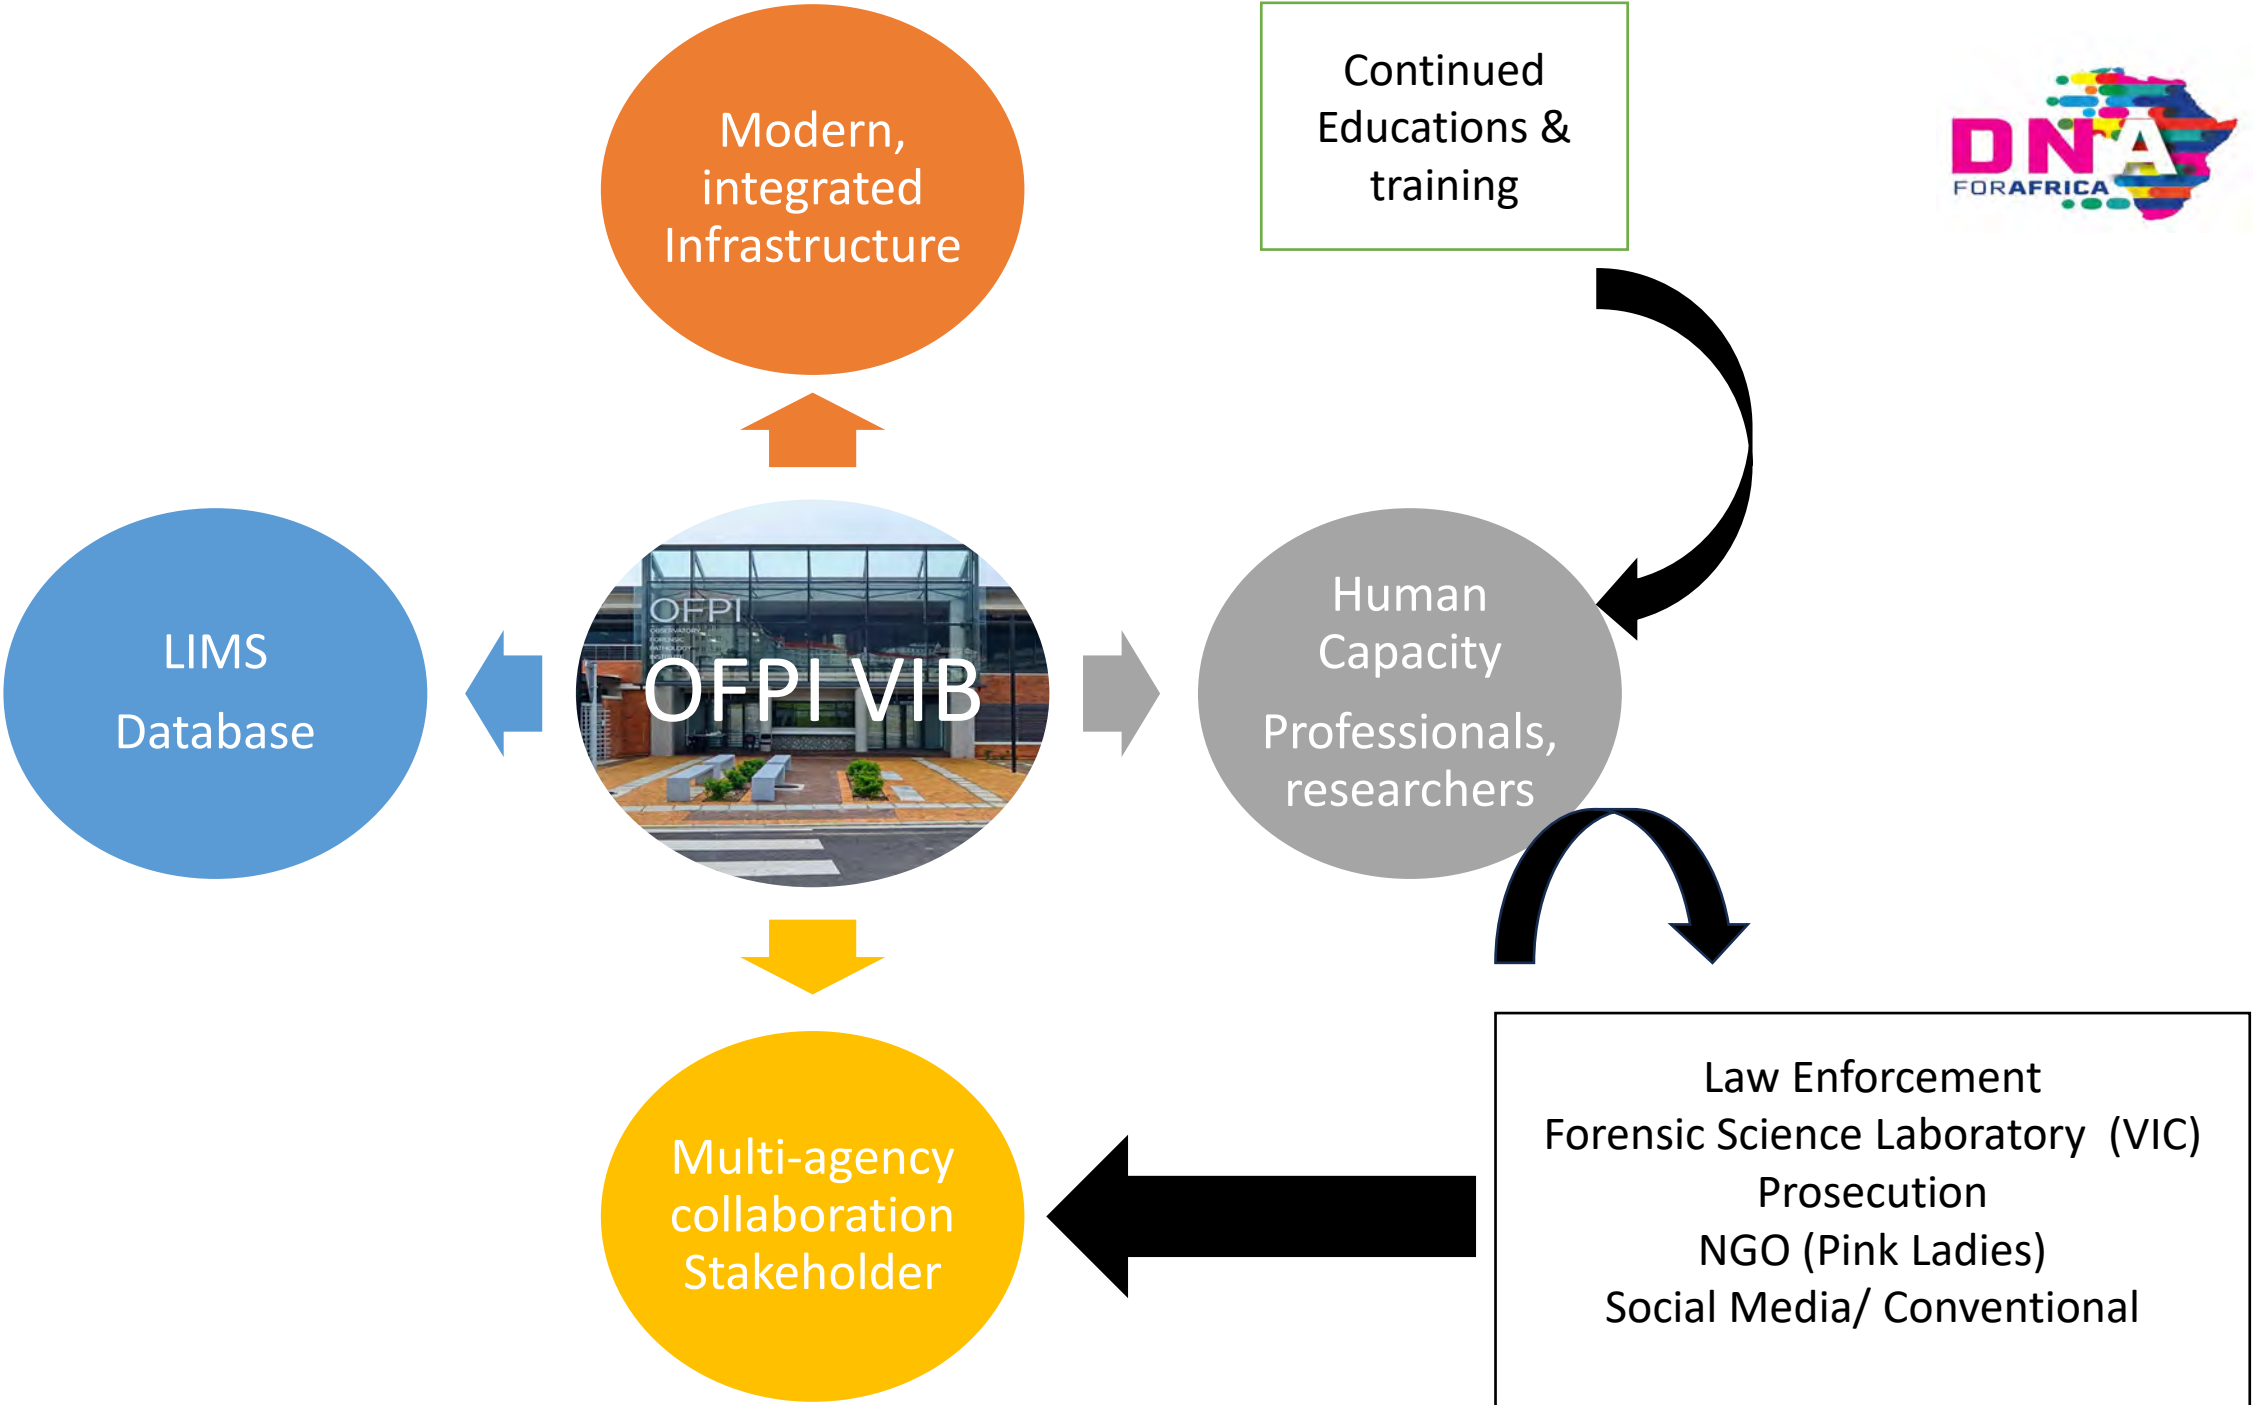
Modern, integrated Infrastructure

Continued Educations & training

DNA FORAFRICA

LIMS

Database

OFPI

OFPI VIB

Human Capacity

Professionals, researchers

Multi-agency collaboration Stakeholder

Law Enforcement
Forensic Science Laboratory (VIC)
Prosecution
NGO (Pink Ladies)
Social Media/ Conventional